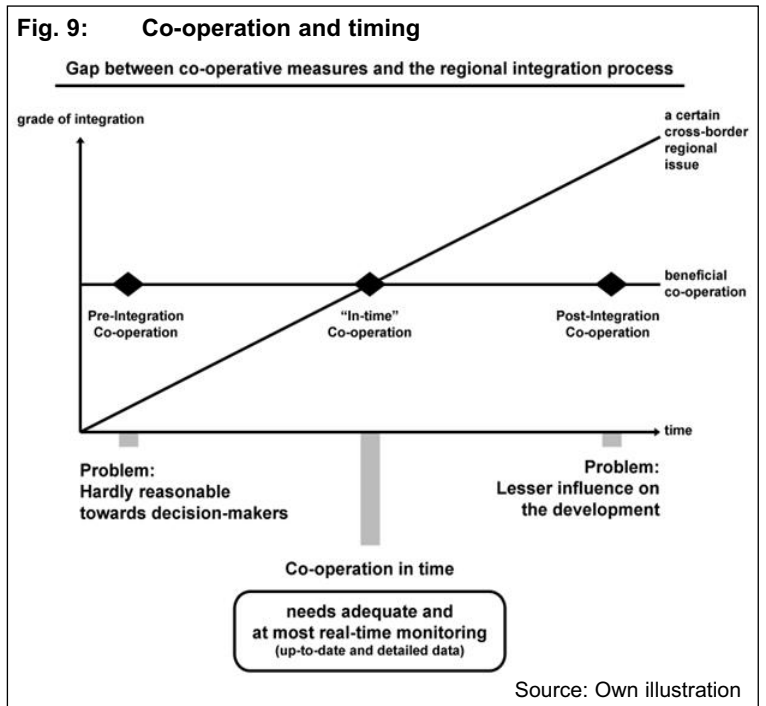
Fig. 9: Co-operation and timing

Gap between co-operative measures and the regional integration process

grade of integration

a certain cross-border regional issue

beneficial co-operation

Pre-Integration Co-operation

"In-time" Co-operation

Post-Integration Co-operation

time

Problem: Hardly reasonable towards decision-makers

Problem: Lesser influence on the development

Co-operation in time

needs adequate and at most real-time monitoring
(up-to-date and detailed data)

Source: Own illustration